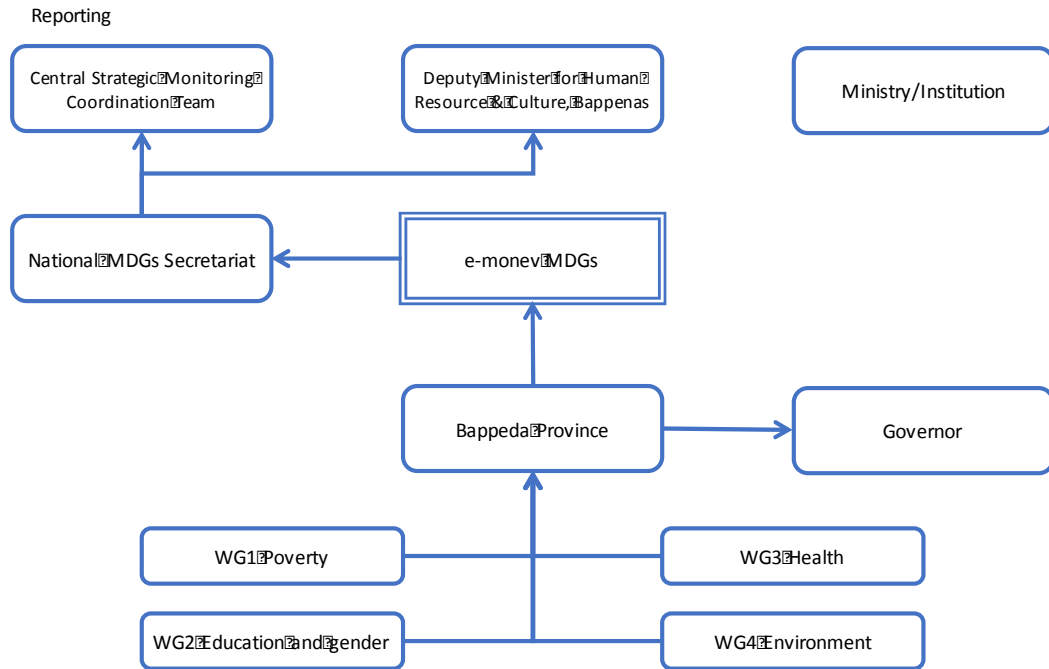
Reporting

Central Strategic Monitoring Coordination Team

Deputy Minister for Human Resource & Culture, Bappenas

Ministry/Institution

National MDGs Secretariat

e-monev MDGs

Bappeda Province

Governor

WG1 Poverty

WG3 Health

WG2 Education and gender

WG4 Environment